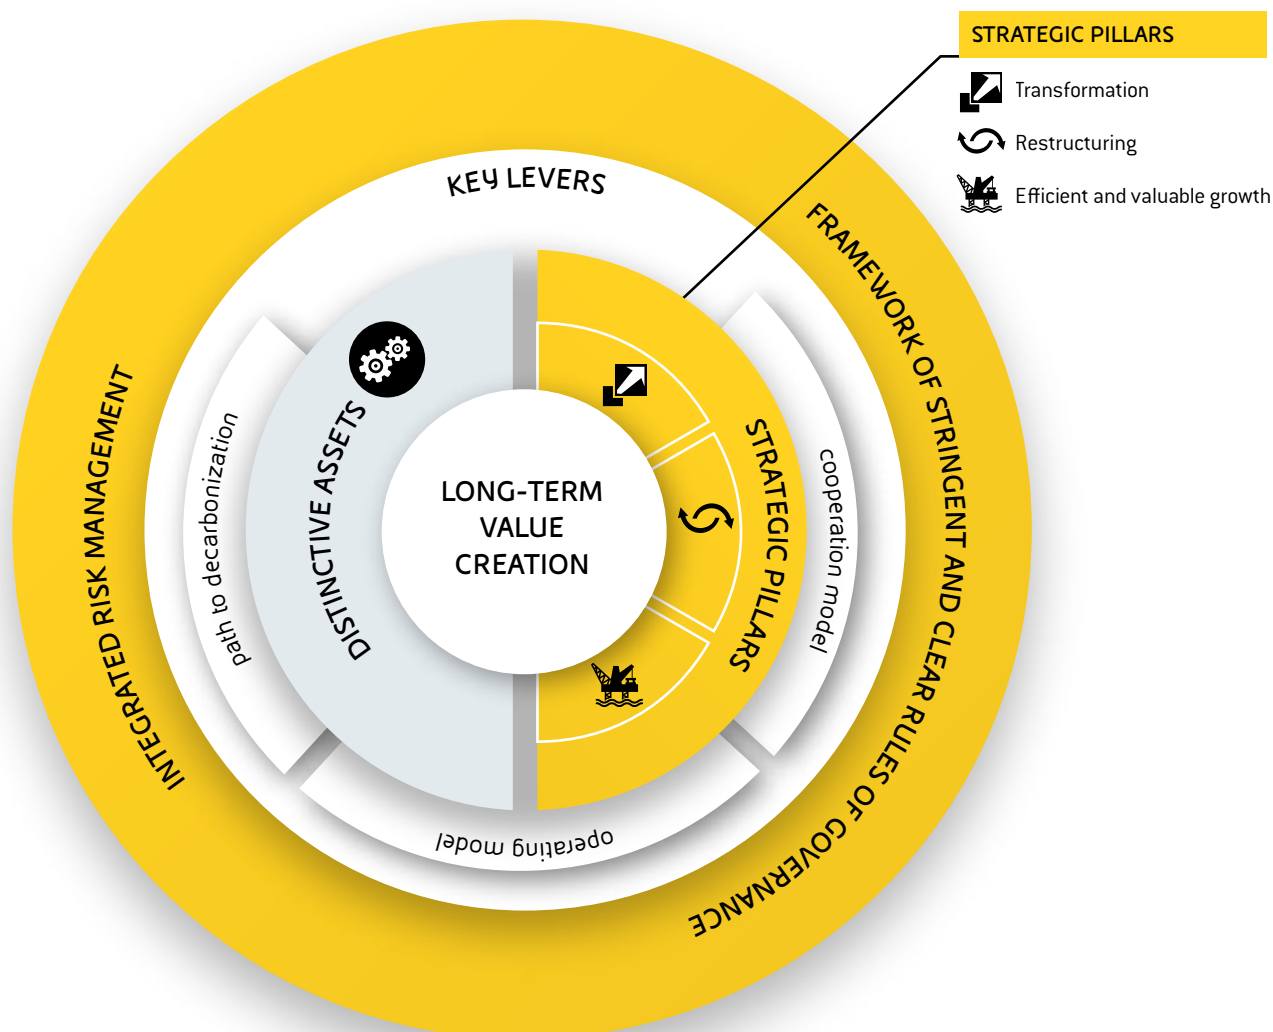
STRATEGIC PILLARS

Transformation

Restructuring

Efficient and valuable growth

KEY LEVERS

FRAMEWORK OF STRINGENT AND CLEAR RULES OF GOVERNANCE

INTEGRATED RISK MANAGEMENT

path to decarbonization

DISTINCTIVE ASSETS

LONG-TERM VALUE CREATION

STRATEGIC PILLARS

cooperation model

operating model